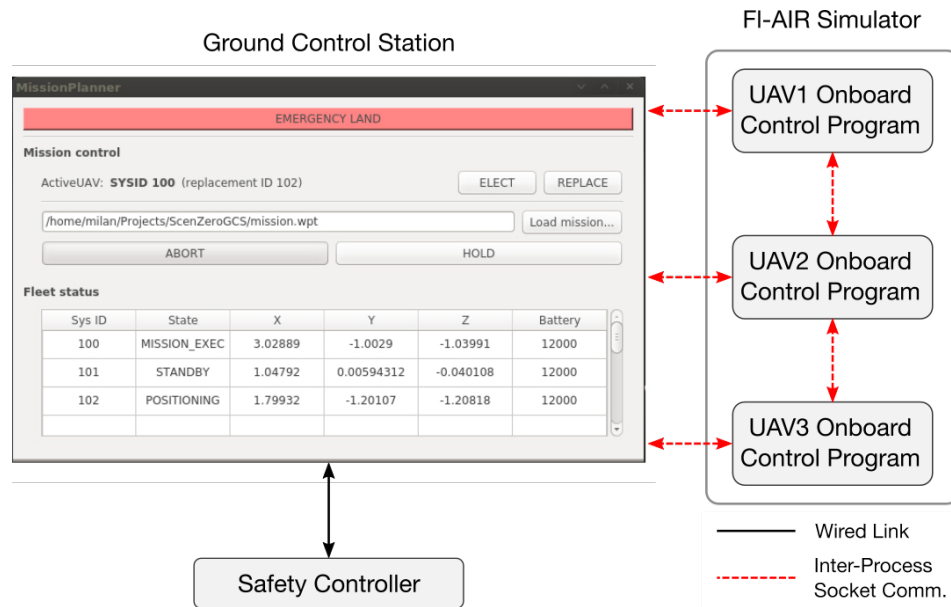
Ground Control Station

FI-AIR Simulator

MissionPlanner

EMERGENCY LAND

Mission control

ActiveUAV: **SYSID 100** (replacement ID 102)

ELECT

REPLACE

/home/milan/Projects/ScenZeroGCS/mission.wpt

Load mission...

ABORT

HOLD

Fleet status

| Sys ID | State | X | Y | Z | Battery |
|---|---|---|---|---|---|
| 100 | MISSION_EXEC | 3.02889 | -1.0029 | -1.03991 | 12000 |
| 101 | STANDBY | 1.04792 | 0.00594312 | -0.040108 | 12000 |
| 102 | POSITIONING | 1.79932 | -1.20107 | -1.20818 | 12000 |

UAV1 Onboard Control Program

UAV2 Onboard Control Program

UAV3 Onboard Control Program

Safety Controller

Wired Link

Inter-Process Socket Comm.